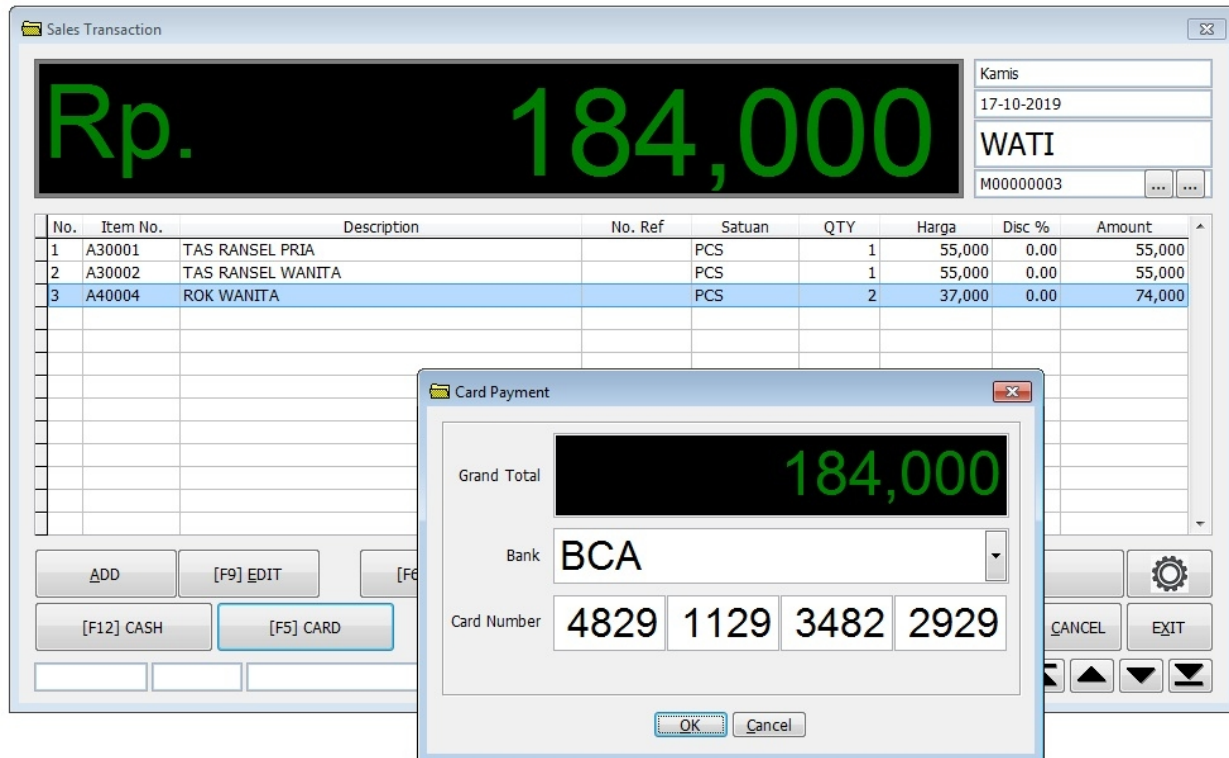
Sales Transaction

Rp. 184,000

Kamis
17-10-2019
WATI
M00000003 ... ...

| No. | Item No. | Description | No. Ref | Satuan | QTY | Harga | Disc % | Amount |
|---|---|---|---|---|---|---|---|---|
| 1 | A30001 | TAS RANSEL PRIA | | PCS | 1 | 55,000 | 0.00 | 55,000 |
| 2 | A30002 | TAS RANSEL WANITA | | PCS | 1 | 55,000 | 0.00 | 55,000 |
| 3 | A40004 | ROK WANITA | | PCS | 2 | 37,000 | 0.00 | 74,000 |

ADD
[F9] EDIT
[F6
[F12] CASH
[F5] CARD
CANCEL
EXIT

Card Payment
Grand Total 184,000
Bank BCA
Card Number 4829 1129 3482 2929
OK
Cancel